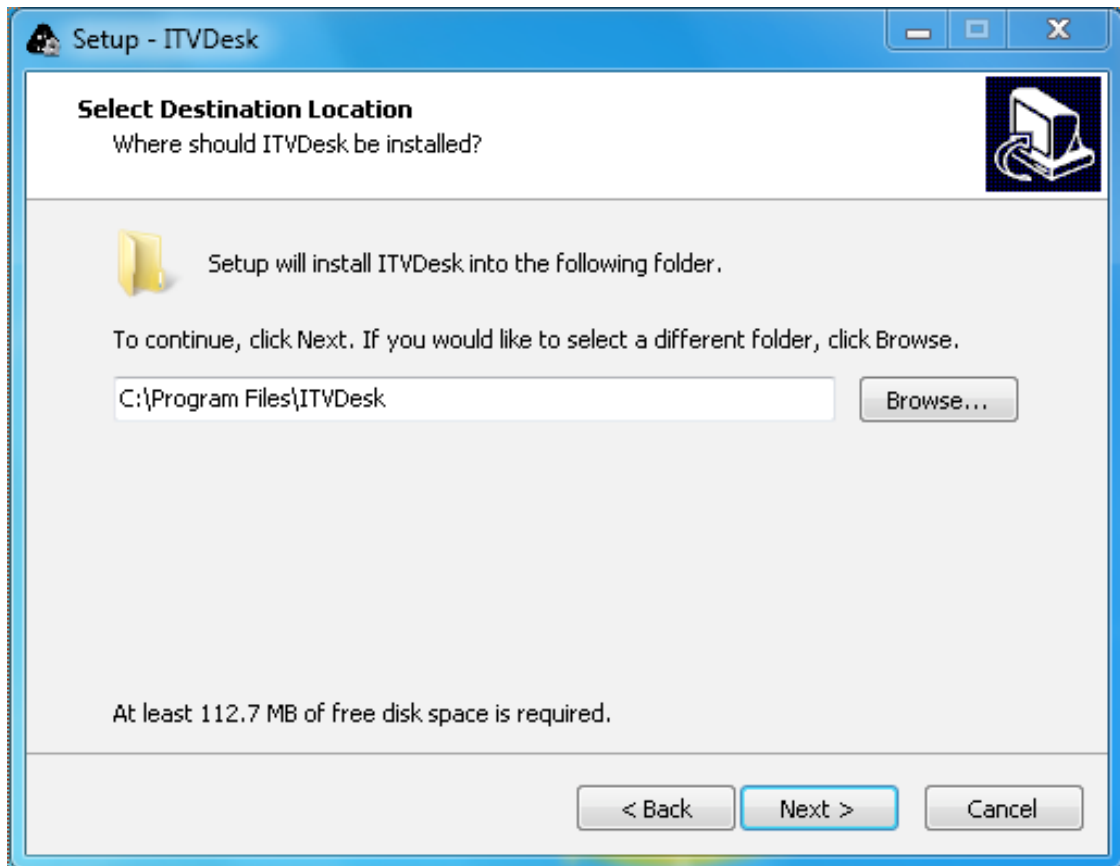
Setup - ITVDesk

Select Destination Location
Where should ITVDesk be installed?

Setup will install ITVDesk into the following folder.

To continue, click Next. If you would like to select a different folder, click Browse.

C:\Program Files\ITVDesk

Browse...

At least 112.7 MB of free disk space is required.

< Back
Next >
Cancel